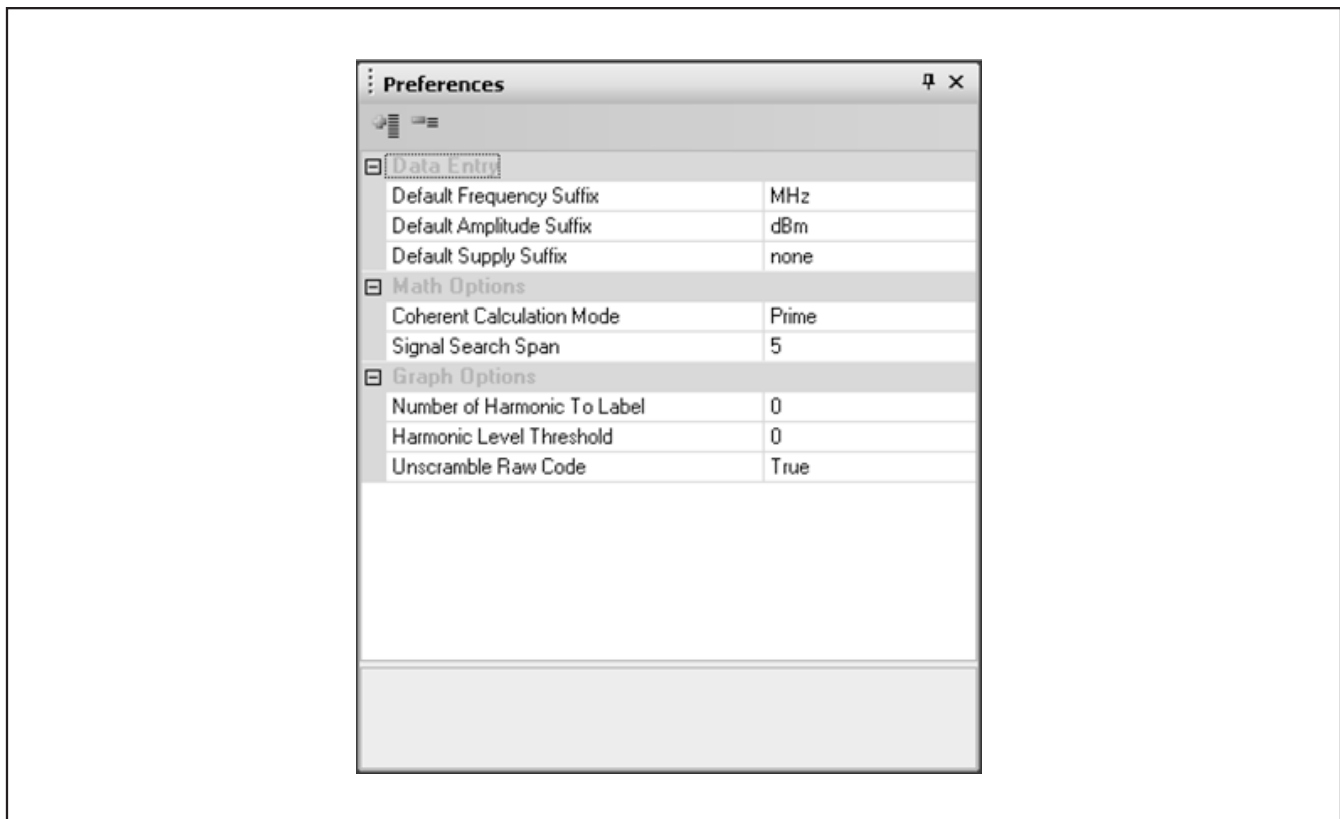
Preferences

Data Entry

| | |
|---|---|
| Default Frequency Suffix | MHz |
| Default Amplitude Suffix | dBm |
| Default Supply Suffix | none |

Math Options

| | |
|---|---|
| Coherent Calculation Mode | Prime |
| Signal Search Span | 5 |

Graph Options

| | |
|---|---|
| Number of Harmonic To Label | 0 |
| Harmonic Level Threshold | 0 |
| Unscramble Raw Code | True |